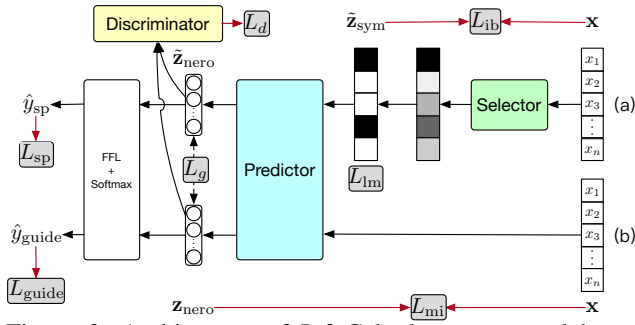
Discriminator
$L_d$
$\tilde{\mathbf{z}}_{\text{sym}}$
$L_{\text{ib}}$
$\mathbf{x}$
$\tilde{\mathbf{z}}_{\text{nero}}$
$x_1$
$x_2$
$x_3$
$\vdots$
$x_n$
$\hat{y}_{\text{sp}}$
Selector
(a)
$L_{\text{sp}}$
FFL
+
Softmax
Predictor
$L_g$
$L_{\text{lm}}$
$x_1$
$x_2$
$x_3$
$\vdots$
$x_n$
$\hat{y}_{\text{guide}}$
(b)
$L_{\text{guide}}$
$\mathbf{z}_{\text{nero}}$
$L_{\text{mi}}$
$\mathbf{x}$
Figure 2: Architecture of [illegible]